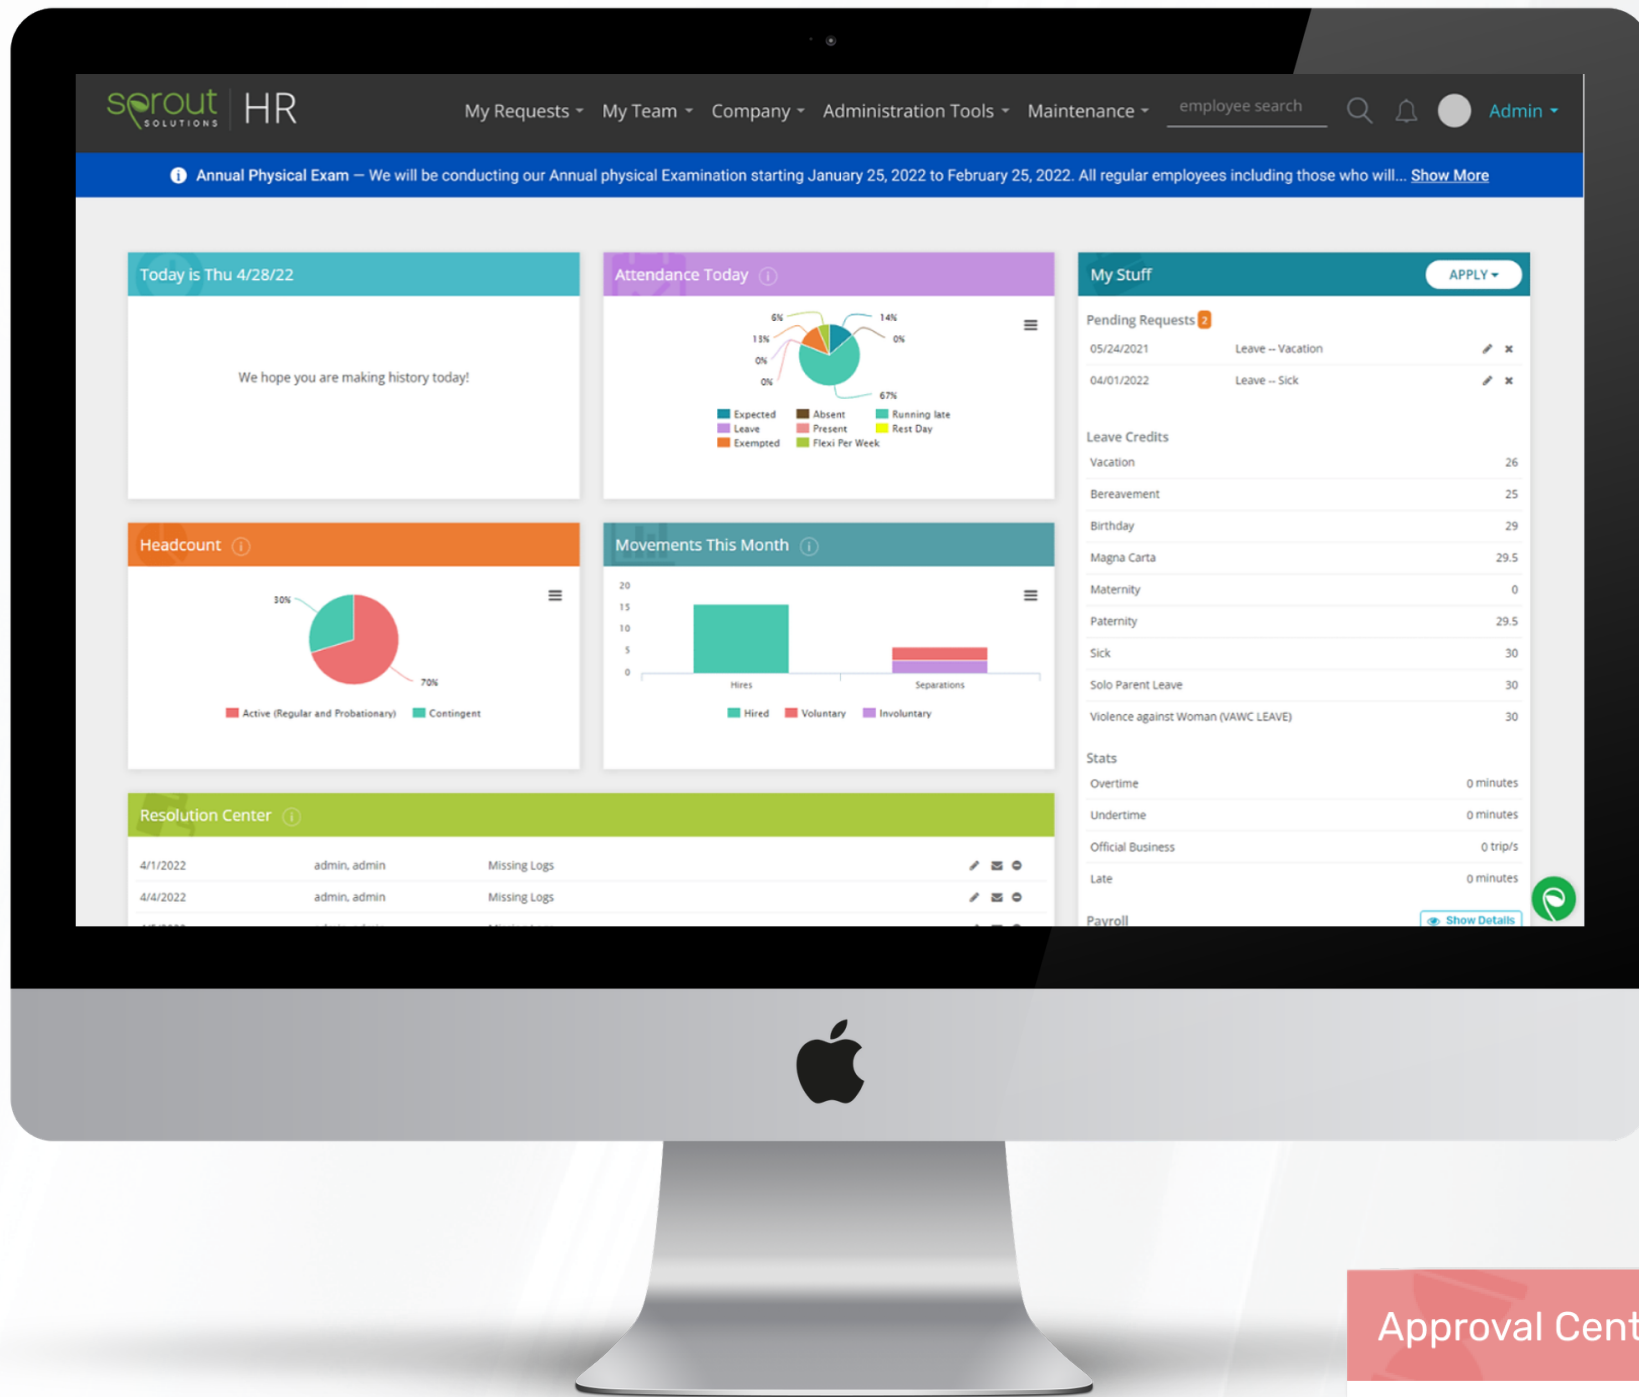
sprout SOLUTIONS HR

My Requests My Team Company Administration Tools Maintenance employee search Admin

Annual Physical Exam — We will be conducting our Annual physical Examination starting January 25, 2022 to February 25, 2022. All regular employees including those who will... Show More

Today is Thu 4/28/22

We hope you are making history today!

Attendance Today

6% 14% 13% 0% 0% 0% 67%

Expected Absent Running late Leave Present Rest Day Exempted Flexi Per Week

My Stuff

APPLY

Pending Requests 2

| 05/24/2021 | Leave -- Vacation |
|---|---|
| 04/01/2022 | Leave -- Sick |

Leave Credits

| Vacation | 26 |
|---|---|
| Bereavement | 25 |
| Birthday | 29 |
| Magna Carta | 29.5 |
| Maternity | 0 |
| Paternity | 29.5 |
| Sick | 30 |
| Solo Parent Leave | 30 |
| Violence against Woman (VAWC LEAVE) | 30 |

Stats

| Overtime | 0 minutes |
|---|---|
| Undertime | 0 minutes |
| Official Business | 0 trip/s |
| Late | 0 minutes |

Payroll Show Details

Headcount

30% 70%

Active (Regular and Probationary) Contingent

Movements This Month

20 15 10 5 0

Hires Separations

Hired Voluntary Involuntary

Resolution Center

| 4/1/2022 | admin, admin | Missing Logs |
|---|---|---|
| 4/4/2022 | admin, admin | Missing Logs |

Approval Cent